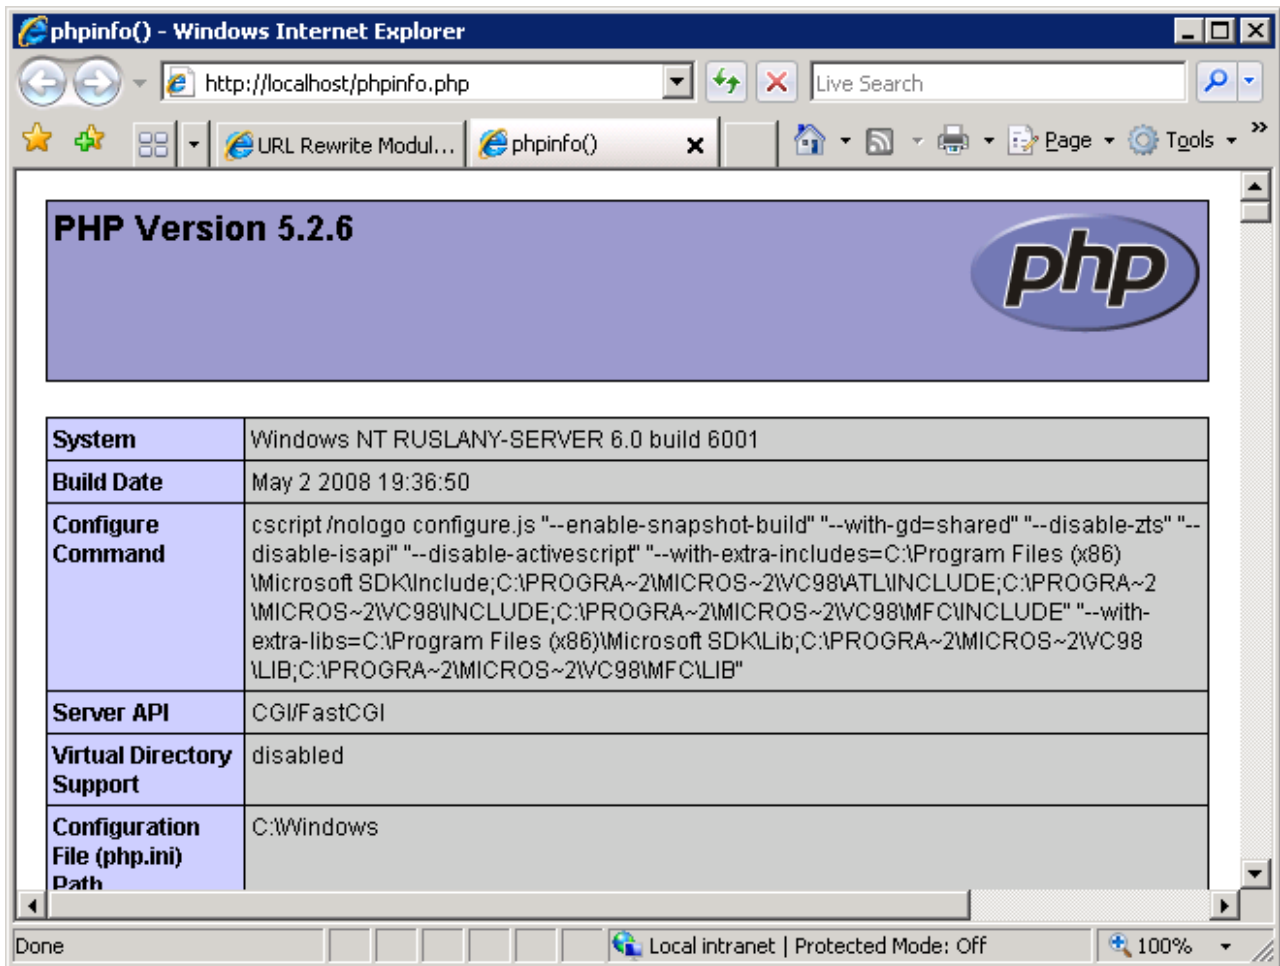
phpinfo() - Windows Internet Explorer

http://localhost/phpinfo.php

Live Search

URL Rewrite Modul...

phpinfo()

Page

Tools

PHP Version 5.2.6

php

| System | Windows NT RUSLANY-SERVER 6.0 build 6001 |
|---|---|
| Build Date | May 2 2008 19:36:50 |
| Configure Command | cscript /nologo configure.js "--enable-snapshot-build" "--with-gd=shared" "--disable-zts" "--disable-isapi" "--disable-activescript" "--with-extra-includes=C:\Program Files (x86)\Microsoft SDK\Include;C:\PROGRA~2\MICROS~2\VC98\ATL\INCLUDE;C:\PROGRA~2\MICROS~2\VC98\INCLUDE;C:\PROGRA~2\MICROS~2\VC98\MFC\INCLUDE" "--with-extra-libs=C:\Program Files (x86)\Microsoft SDK\Lib;C:\PROGRA~2\MICROS~2\VC98\LIB;C:\PROGRA~2\MICROS~2\VC98\MFC\LIB" |
| Server API | CGI/FastCGI |
| Virtual Directory Support | disabled |
| Configuration File (php.ini) Path | C:\Windows |

Done

Local intranet | Protected Mode: Off

100%